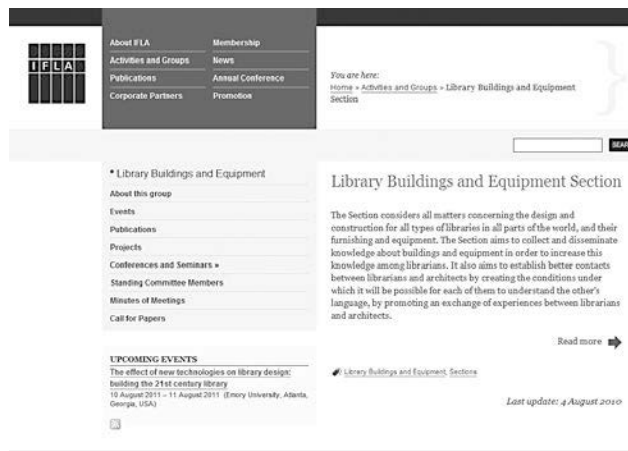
IFLA

About IFLA
Activities and Groups
Publications
Corporate Partners

Membership
News
Annual Conference
Promotion

You are here:
Home » Activities and Groups » Library Buildings and Equipment Section

SEAR

• Library Buildings and Equipment
About this group
Events
Publications
Projects
Conferences and Seminars »
Standing Committee Members
Minutes of Meetings
Call for Papers

UPCOMING EVENTS
The effect of new technologies on library design: building the 21st century library
10 August 2011 – 11 August 2011 (Emory University, Atlanta, Georgia, USA)

Library Buildings and Equipment Section

The Section considers all matters concerning the design and construction for all types of libraries in all parts of the world, and their furnishing and equipment. The Section aims to collect and disseminate knowledge about buildings and equipment in order to increase this knowledge among librarians. It also aims to establish better contacts between librarians and architects by creating the conditions under which it will be possible for each of them to understand the other's language, by promoting an exchange of experiences between librarians and architects.

Read more

Library Buildings and Equipment, Sections

Last update: 4 August 2010